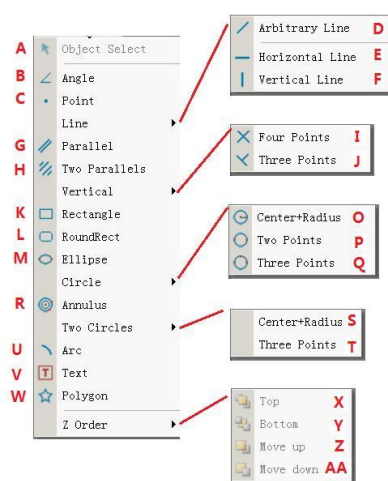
A Object Select
B Angle
C Point
Line
G Parallel
H Two Parallels
Vertical
K Rectangle
L RoundRect
M Ellipse
Circle
R Annulus
Two Circles
U Arc
V Text
W Polygon
Z Order

Arbitrary Line D
Horizontal Line E
Vertical Line F

Four Points I
Three Points J

Center+Radius O
Two Points P
Three Points Q

Center+Radius S
Three Points T

Top X
Bottom Y
Move up Z
Move down AA